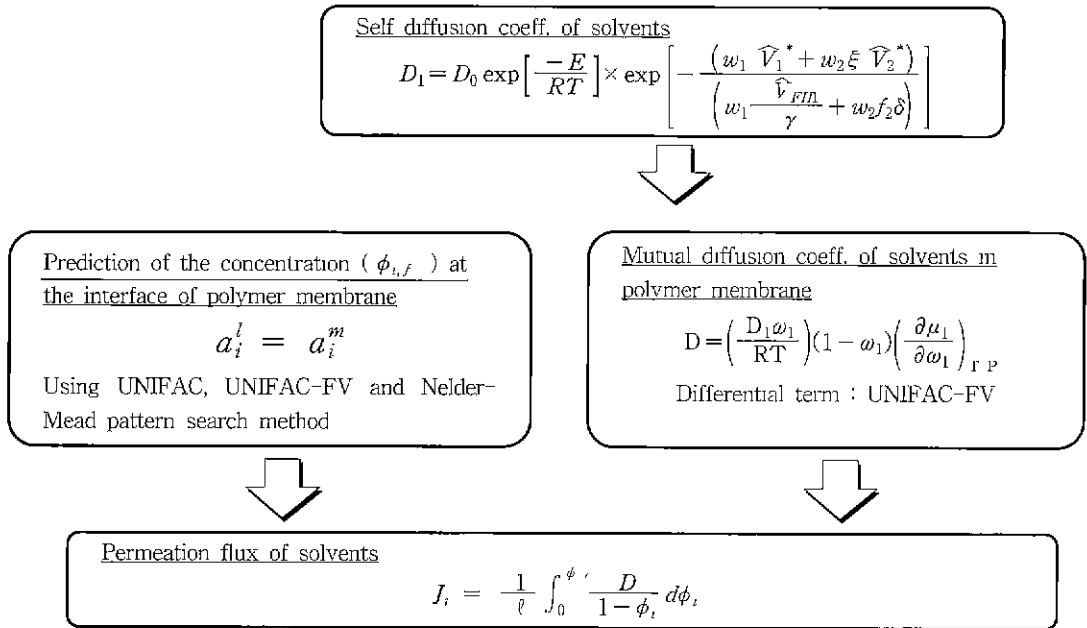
Self diffusion coeff. of solvents

$D_1 = D_0 \exp\left[\frac{-E}{RT}\right] \times \exp\left[-\frac{\left(w_1 \widehat{V}_1^* + w_2 \xi \widehat{V}_2^*\right)}{\left(w_1 \frac{\widehat{V}_{FH1}}{\gamma} + w_2 f_2 \delta\right)}\right]$

Prediction of the concentration ( $\phi_{i,f}$ ) at the interface of polymer membrane

$a_i^l = a_i^m$

Using UNIFAC, UNIFAC-FV and Nelder-Mead pattern search method

Mutual diffusion coeff. of solvents in polymer membrane

$D = \left(\frac{D_1 \omega_1}{RT}\right)(1-\omega_1)\left(\frac{\partial \mu_1}{\partial \omega_1}\right)_{T,P}$

Differential term : UNIFAC-FV

Permeation flux of solvents

$J_i = \frac{1}{\ell} \int_0^{\phi_i} \frac{D}{1-\phi_i} d\phi_i$